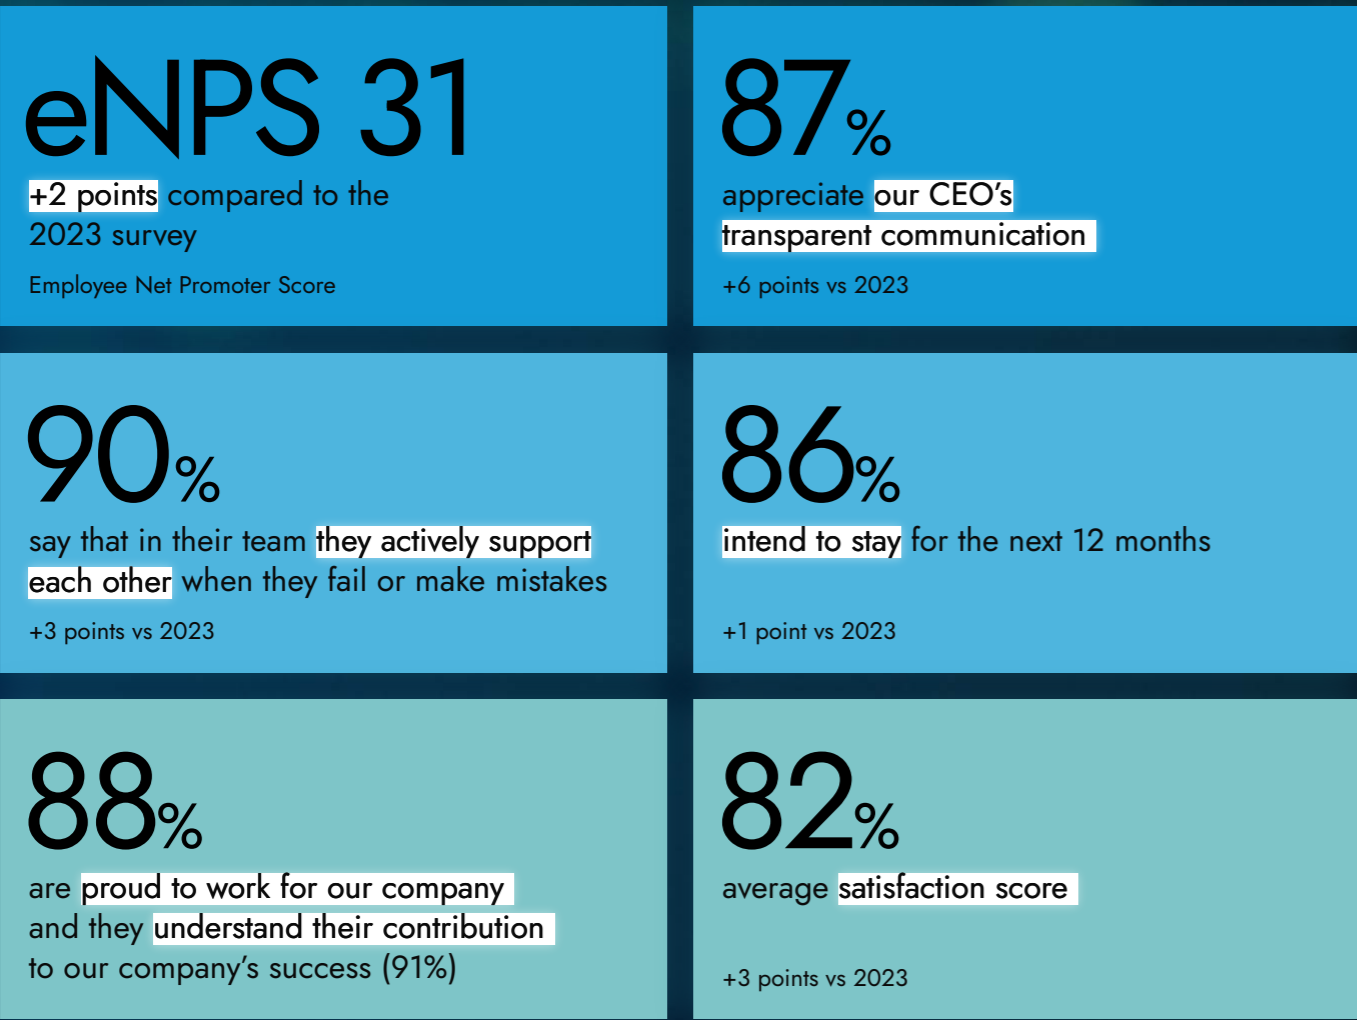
eNPS 31

+2 points compared to the 2023 survey

Employee Net Promoter Score

87%

appreciate our CEO's transparent communication

+6 points vs 2023

90%

say that in their team they actively support each other when they fail or make mistakes

+3 points vs 2023

86%

intend to stay for the next 12 months

+1 point vs 2023

88%

are proud to work for our company and they understand their contribution to our company's success (91%)

82%

average satisfaction score

+3 points vs 2023